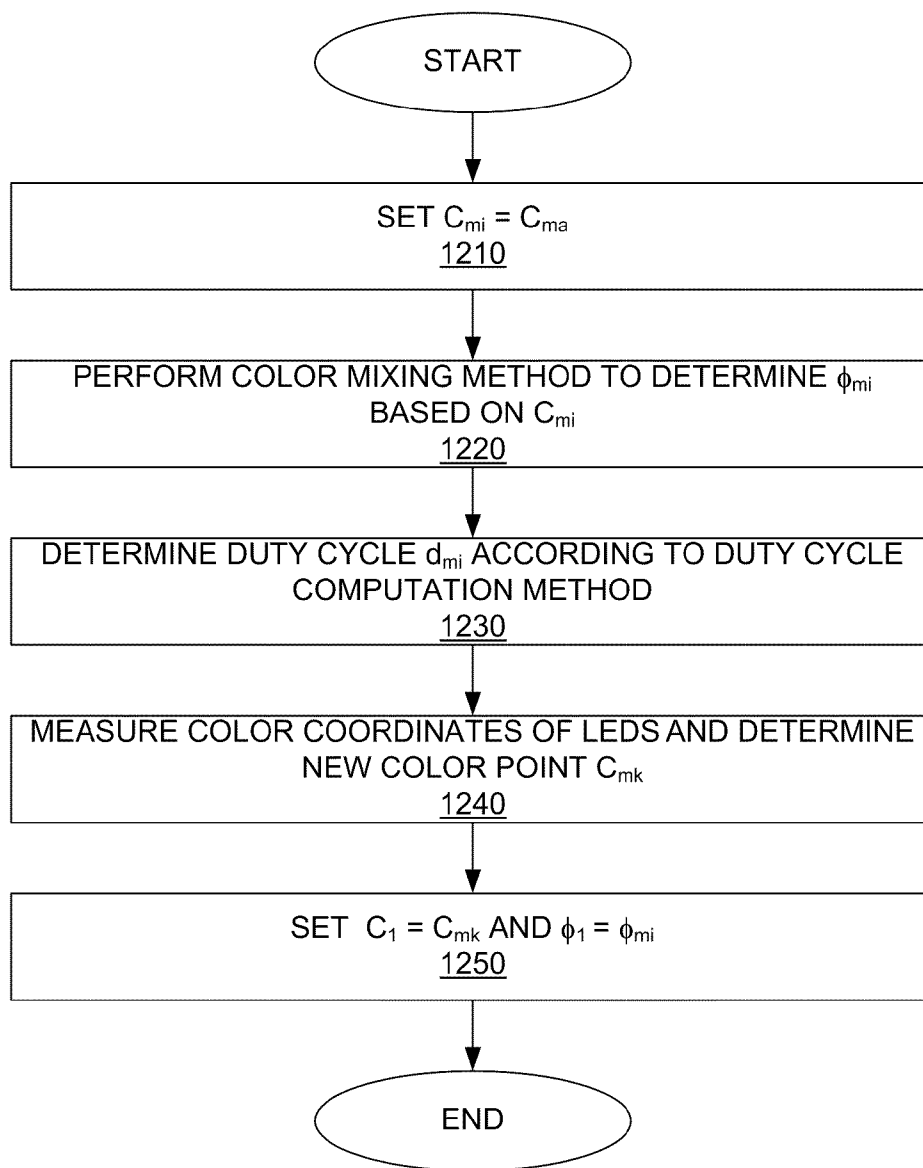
START

SET $C_{mi} = C_{ma}$
1210

PERFORM COLOR MIXING METHOD TO DETERMINE $\phi_{mi}$ BASED ON $C_{mi}$
1220

DETERMINE DUTY CYCLE $d_{mi}$ ACCORDING TO DUTY CYCLE COMPUTATION METHOD
1230

MEASURE COLOR COORDINATES OF LEDS AND DETERMINE NEW COLOR POINT $C_{mk}$
1240

SET $C_1 = C_{mk}$ AND $\phi_1 = \phi_{mi}$
1250

END